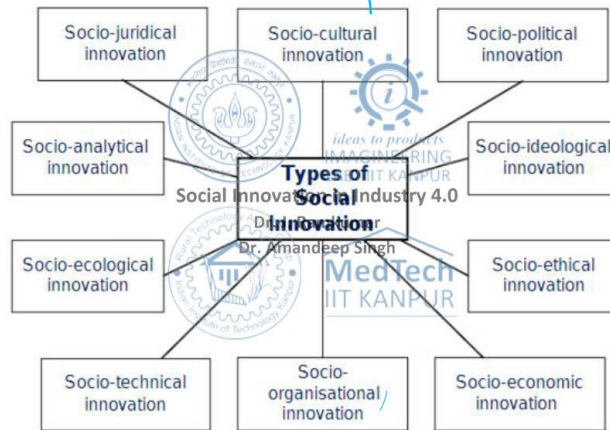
Socio-juridical innovation

Socio-cultural innovation

Socio-political innovation

Socio-analytical innovation

Types of Social Innovation

Socio-ideological innovation

Socio-ecological innovation

Socio-ethical innovation

Socio-technical innovation

Socio-organisational innovation

Socio-economic innovation

ideas to products
IMAGINEERING
IIT KANPUR

Social Innovation in Industry 4.0
Dr. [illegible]
Dr. Amandeep Singh

MedTech
IIT KANPUR

Rural Technology Action Group
Indian Institute of Technology Kanpur